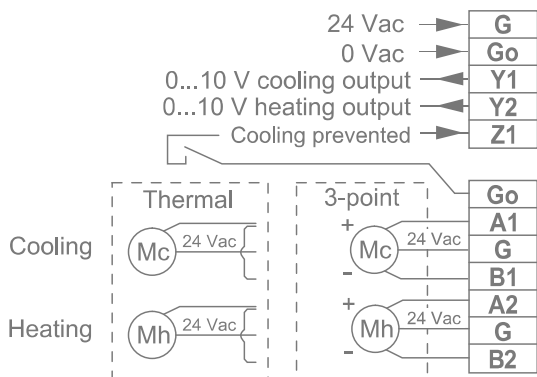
24 Vac
0 Vac
0...10 V cooling output
0...10 V heating output
Cooling prevented

| G |
|---|
| Go |
| Y1 |
| Y2 |
| Z1 |

Thermal
Cooling
Mc
24 Vac
Heating
Mh
24 Vac

3-point
+
Mc
24 Vac
-
+
Mh
24 Vac
-

| Go |
|---|
| A1 |
| G |
| B1 |
| A2 |
| G |
| B2 |